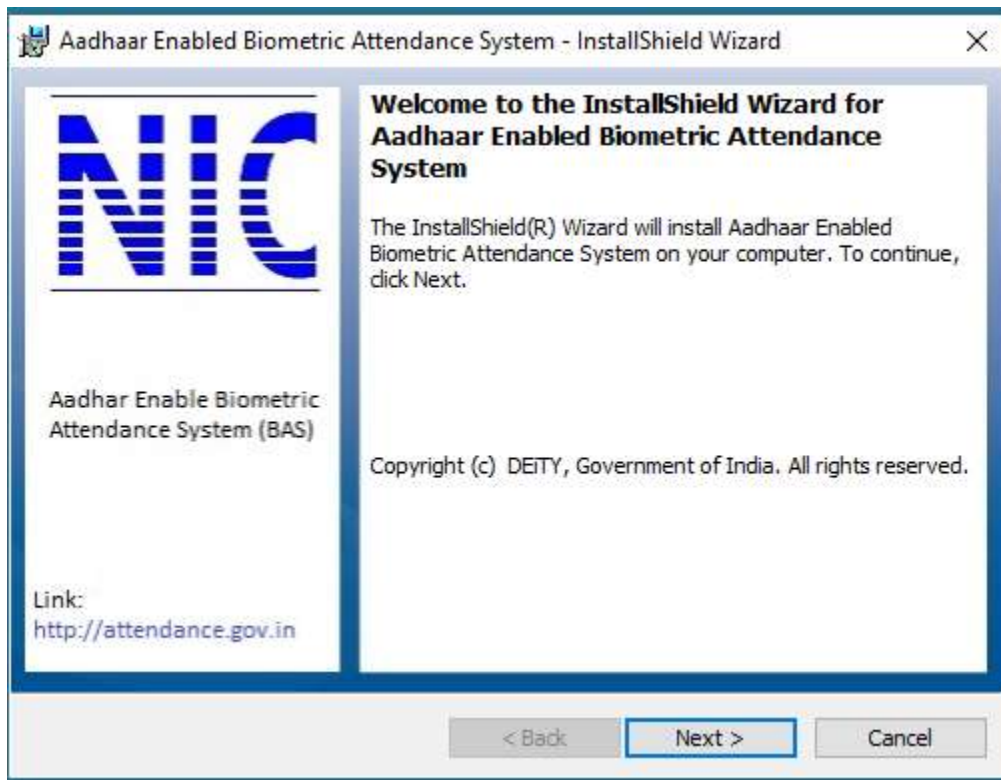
Aadhaar Enabled Biometric Attendance System - InstallShield Wizard

×

NIC

Aadhar Enable Biometric Attendance System (BAS)

Link:
http://attendance.gov.in

Welcome to the InstallShield Wizard for Aadhaar Enabled Biometric Attendance System

The InstallShield(R) Wizard will install Aadhaar Enabled Biometric Attendance System on your computer. To continue, click Next.

Copyright (c) DEITY, Government of India. All rights reserved.

< Back

Next >

Cancel